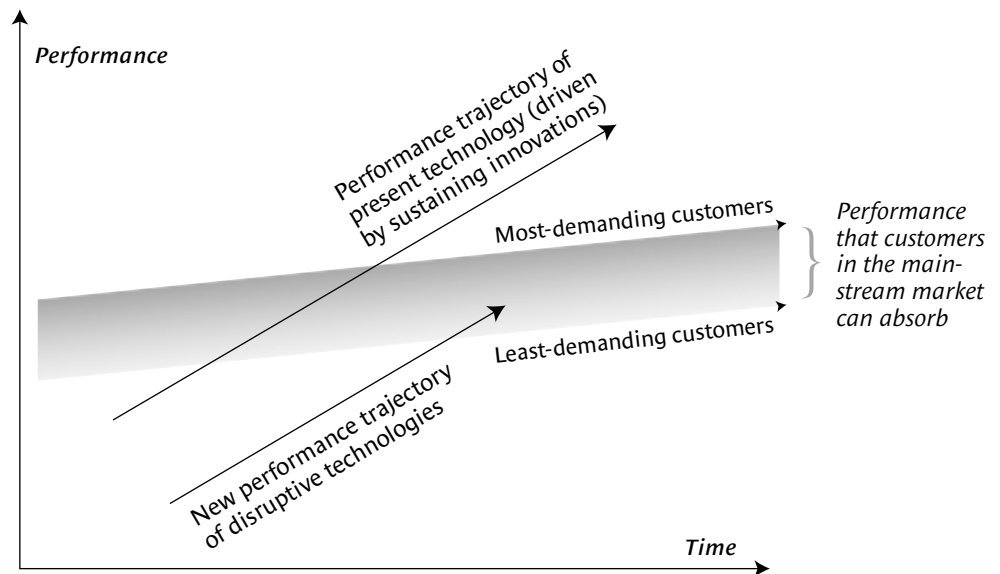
Performance

Performance trajectory of present technology (driven by sustaining innovations)

Most-demanding customers

Performance that customers in the mainstream market can absorb

Least-demanding customers

New performance trajectory of disruptive technologies

Time